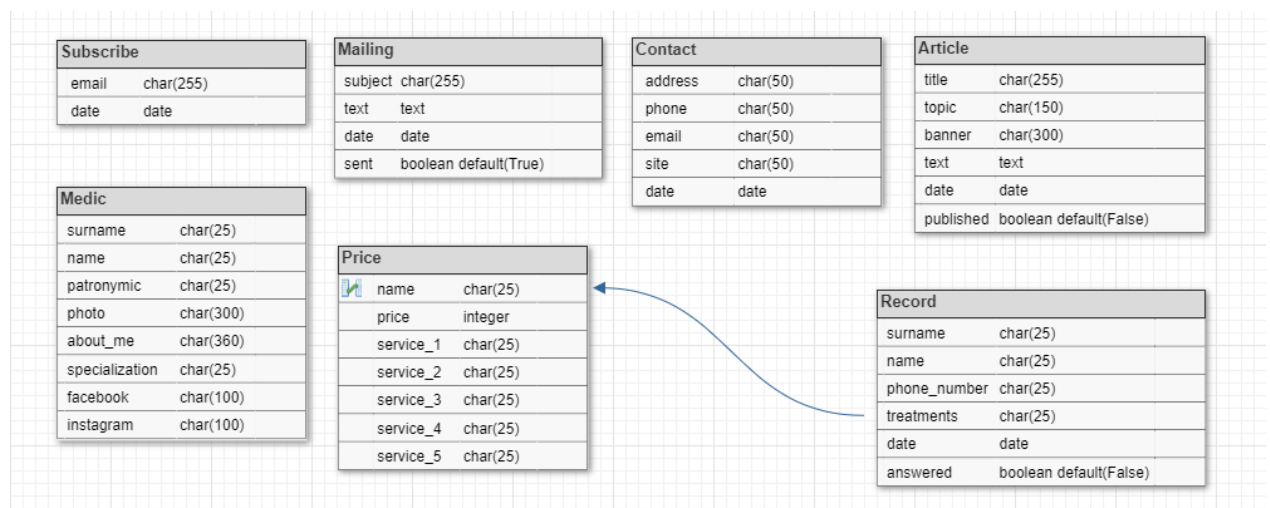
| Subscribe | |
|---|---|
| email | char(255) |
| date | date |

| Mailing | |
|---|---|
| subject | char(255) |
| text | text |
| date | date |
| sent | boolean default(True) |

| Contact | |
|---|---|
| address | char(50) |
| phone | char(50) |
| email | char(50) |
| site | char(50) |
| date | date |

| Article | |
|---|---|
| title | char(255) |
| topic | char(150) |
| banner | char(300) |
| text | text |
| date | date |
| published | boolean default(False) |

| Medic | |
|---|---|
| surname | char(25) |
| name | char(25) |
| patronymic | char(25) |
| photo | char(300) |
| about_me | char(360) |
| specialization | char(25) |
| facebook | char(100) |
| instagram | char(100) |

| Price | |
|---|---|
| name | char(25) |
| price | integer |
| service_1 | char(25) |
| service_2 | char(25) |
| service_3 | char(25) |
| service_4 | char(25) |
| service_5 | char(25) |

| Record | |
|---|---|
| surname | char(25) |
| name | char(25) |
| phone_number | char(25) |
| treatments | char(25) |
| date | date |
| answered | boolean default(False) |